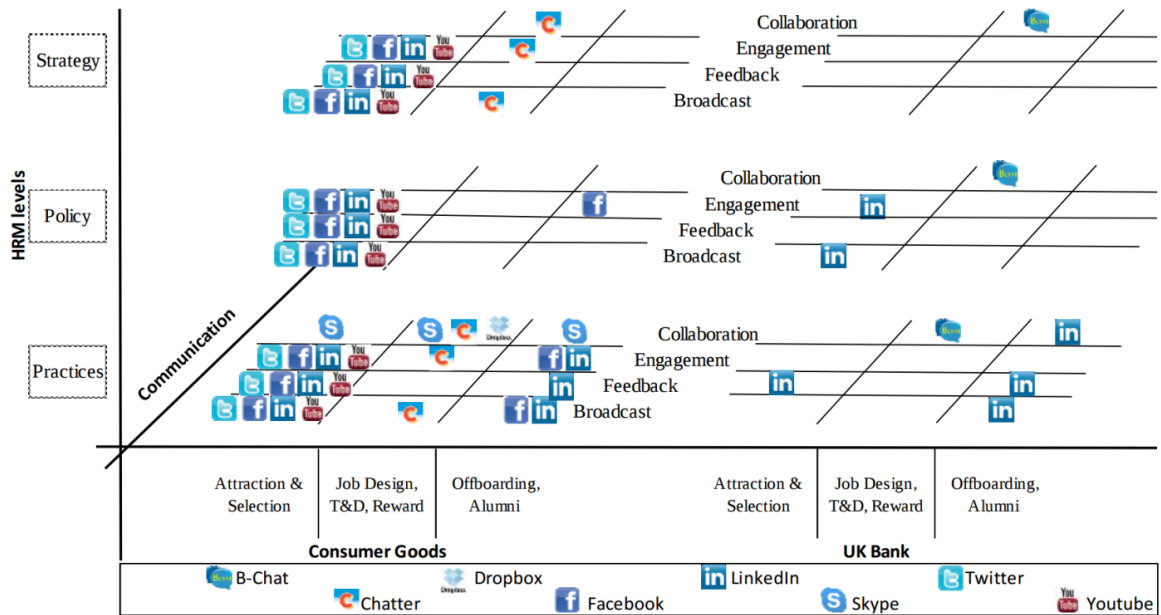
HRM levels

Strategy

Policy

Practices

Communication

Collaboration
Engagement
Feedback
Broadcast

Collaboration
Engagement
Feedback
Broadcast

Collaboration
Engagement
Feedback
Broadcast

Attraction & Selection | Job Design, T&D, Reward | Offboarding, Alumni

Attraction & Selection | Job Design, T&D, Reward | Offboarding, Alumni

Consumer Goods

UK Bank

B-Chat Dropbox LinkedIn Twitter
Chatter Facebook Skype Youtube